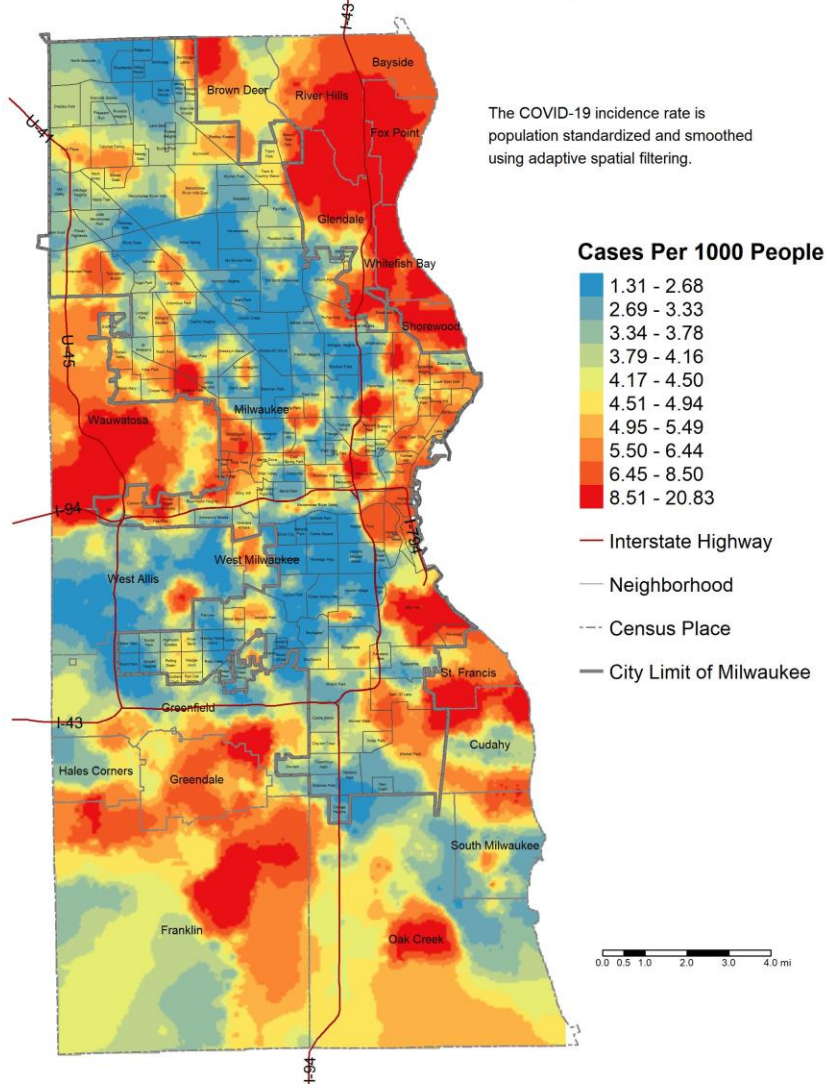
I-43

U-41

Brown Deer

River Hills

Bayside

Fox Point

The COVID-19 incidence rate is population standardized and smoothed using adaptive spatial filtering.

Glendale

Whitefish Bay

Shorewood

U-45

Milwaukee

Wauwatosa

I-94

I-794

West Milwaukee

West Allis

St. Francis

Greenfield

I-43

Cudahy

Hales Corners

Greendale

South Milwaukee

Franklin

Oak Creek

I-94

Cases Per 1000 People

1.31 - 2.68
2.69 - 3.33
3.34 - 3.78
3.79 - 4.16
4.17 - 4.50
4.51 - 4.94
4.95 - 5.49
5.50 - 6.44
6.45 - 8.50
8.51 - 20.83

Interstate Highway

Neighborhood

Census Place

City Limit of Milwaukee

0.0 0.5 1.0 2.0 3.0 4.0 mi